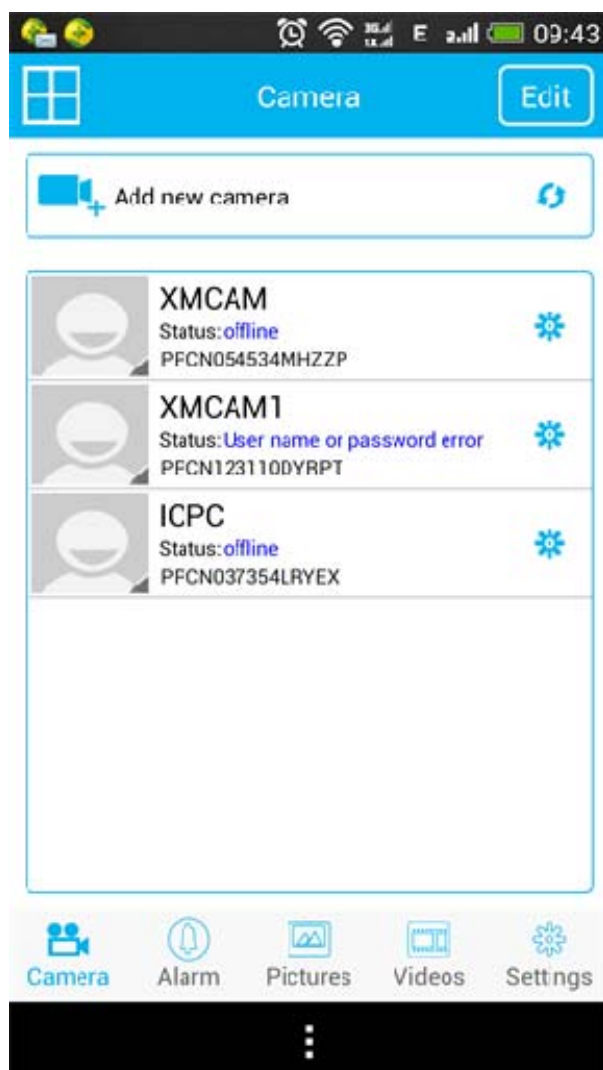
E 09:43

Camera

Edit

Add new camera

XMCAM
Status: offline
PFCN054534MHZZP

XMCAM1
Status: User name or password error
PFCN123110DYRPT

ICPC
Status: offline
PFCN037354LRYEX

Camera
Alarm
Pictures
Videos
Settings